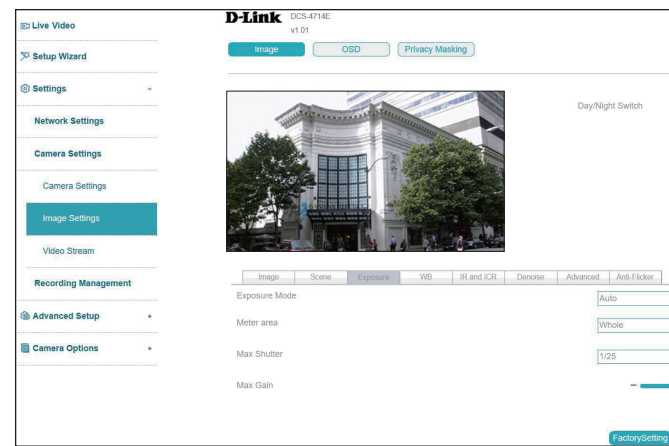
Live Video

Setup Wizard

Settings -

Network Settings

Camera Settings

Camera Settings

Image Settings

Video Stream

Recording Management

Advanced Setup +

Camera Options +

D-Link DCS-4714E
v1.01

Image OSD Privacy Masking

Day/Night Switch

| Image | Scene | Exposure | WB | IR and ICR | Denoise | Advanced | Anti-Flicker |
|---|---|---|---|---|---|---|---|

Exposure Mode Auto

Meter area Whole

Max Shutter 1/25

Max Gain –

FactorySetting